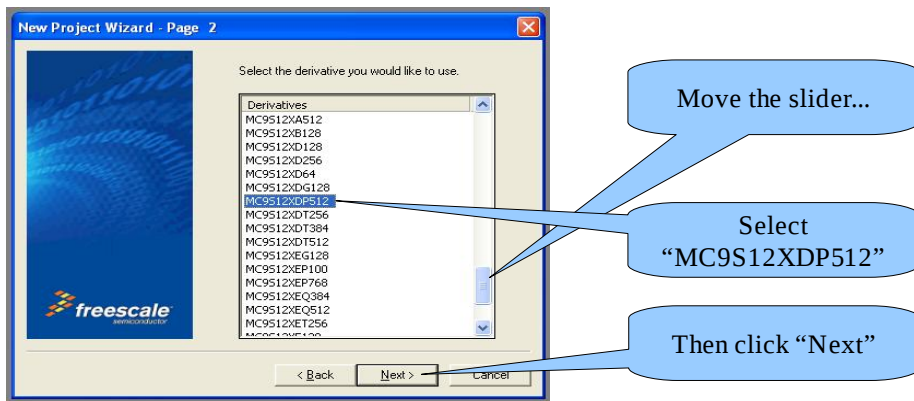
New Project Wizard - Page 2

Select the derivative you would like to use.

Derivatives
MC9S12XA512
MC9S12XB128
MC9S12XD128
MC9S12XD256
MC9S12XD64
MC9S12XDG128
MC9S12XDP512
MC9S12XDT256
MC9S12XDT384
MC9S12XDT512
MC9S12XEG128
MC9S12XEP100
MC9S12XEP768
MC9S12XEQ384
MC9S12XEQ512
MC9S12XET256
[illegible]

freescale semiconductor

< Back
Next >
Cancel

Move the slider...

Select “MC9S12XDP512”

Then click “Next”